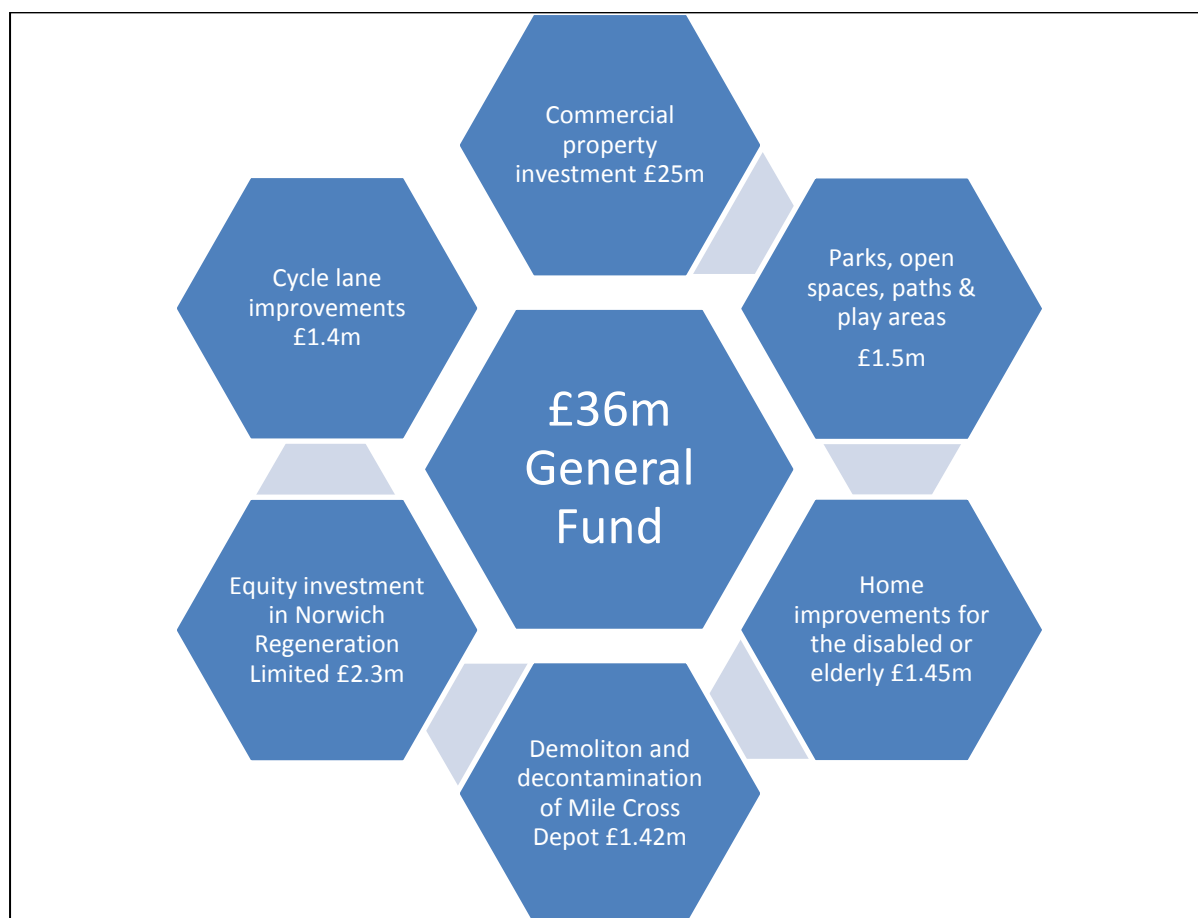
£36m General Fund

Commercial property investment £25m

Parks, open spaces, paths & play areas

£1.5m

Home improvements for the disabled or elderly £1.45m

Demoliton and decontamination of Mile Cross Depot £1.42m

Equity investment in Norwich Regeneration Limited £2.3m

Cycle lane improvements £1.4m